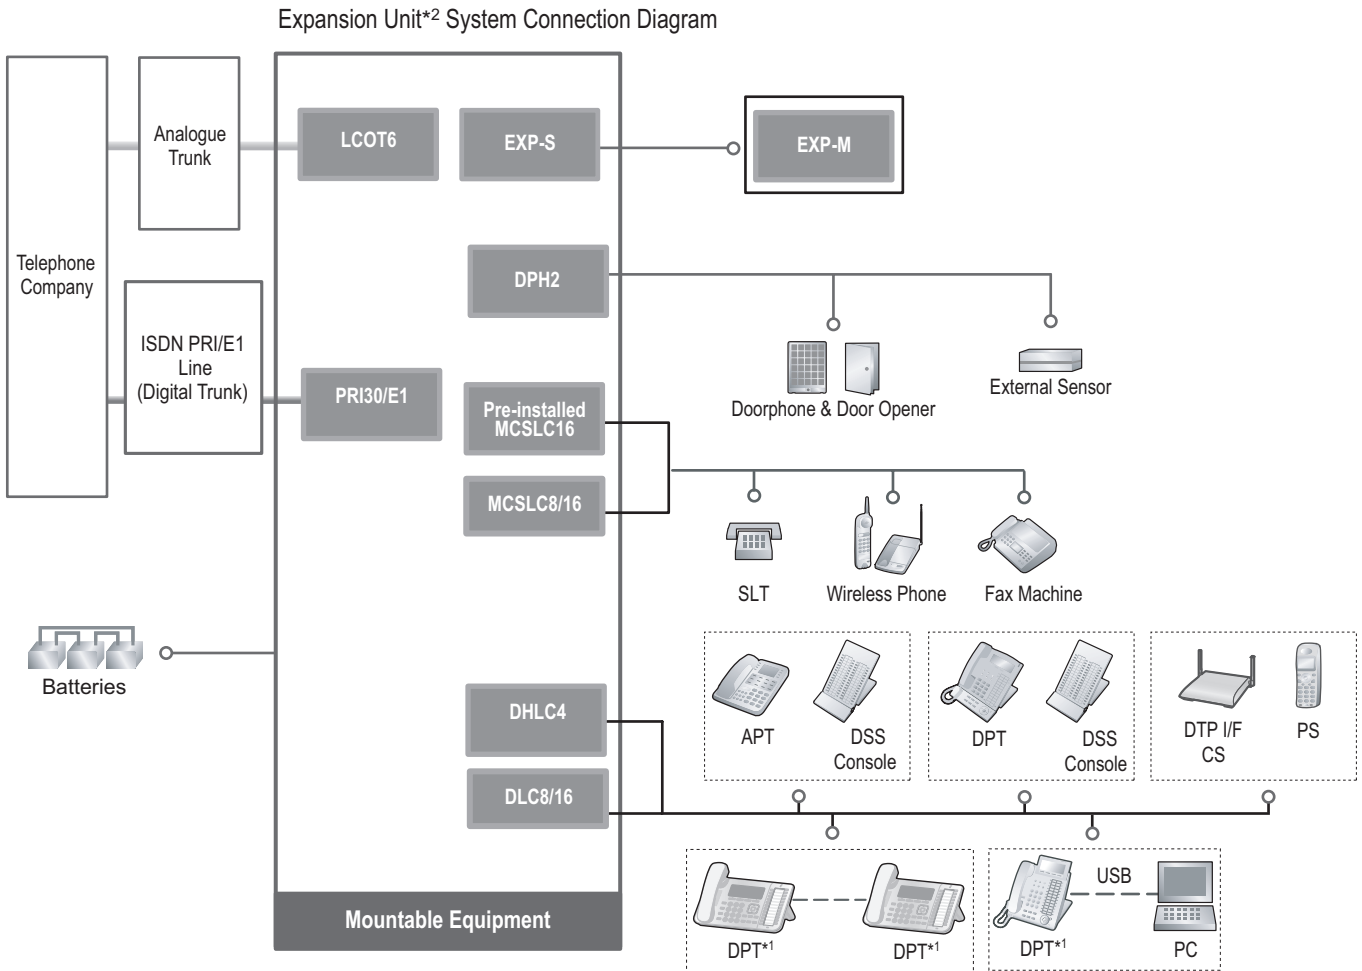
Expansion Unit*2 System Connection Diagram

Telephone Company

Analogue Trunk

ISDN PRI/E1 Line (Digital Trunk)

LCOT6

EXP-S

EXP-M

DPH2

PRI30/E1

Pre-installed MCSLC16

MCSLC8/16

Doorphone & Door Opener

External Sensor

SLT

Wireless Phone

Fax Machine

Batteries

DHLC4

DLC8/16

APT

DSS Console

DPT

DSS Console

DTP I/F CS

PS

Mountable Equipment

DPT*1

DPT*1

USB

DPT*1

PC